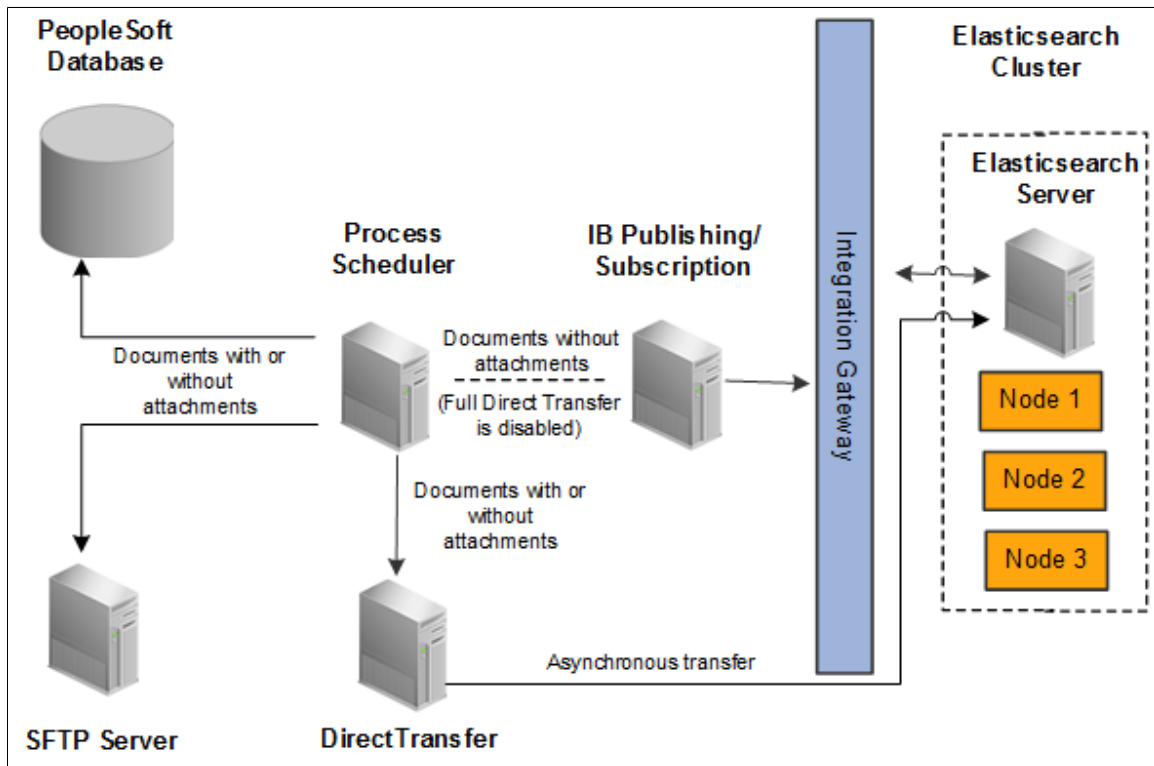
PeopleSoft Database

Process Scheduler

IB Publishing/ Subscription

Integration Gateway

Elasticsearch Cluster

Elasticsearch Server

Documents with or without attachments

Documents without attachments

(Full Direct Transfer is disabled)

Documents with or without attachments

Node 1

Node 2

Node 3

Asynchronous transfer

SFTP Server

DirectTransfer